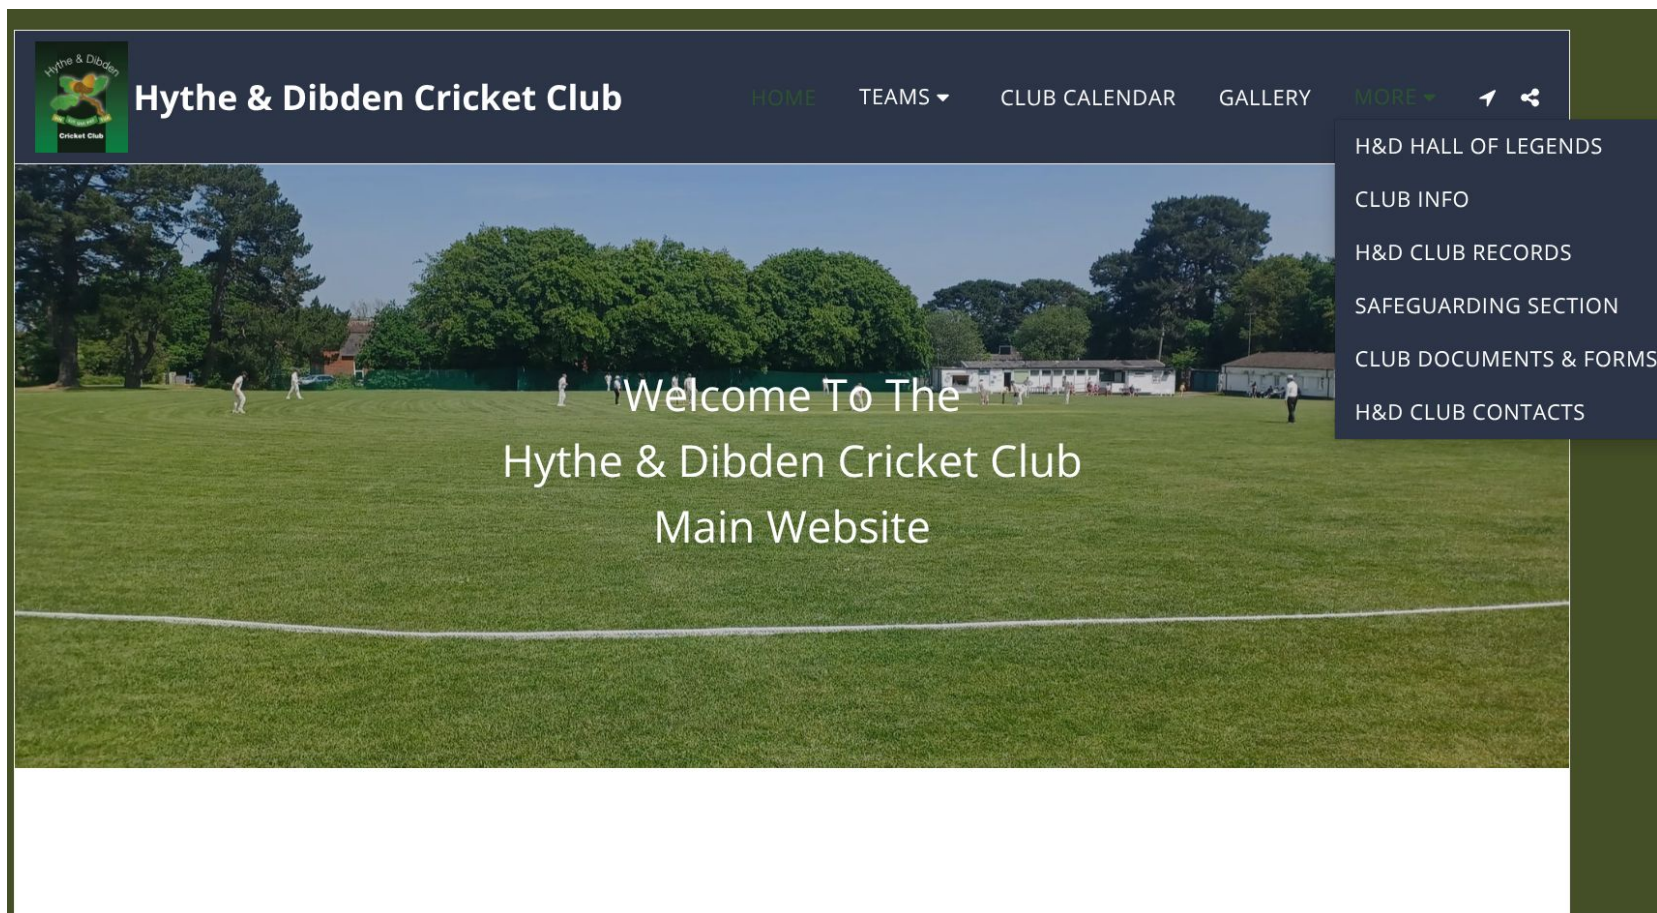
Hythe & Dibden
Cricket Club

Hythe & Dibden Cricket Club

HOME TEAMS CLUB CALENDAR GALLERY MORE

H&D HALL OF LEGENDS
CLUB INFO
H&D CLUB RECORDS
SAFEGUARDING SECTION
CLUB DOCUMENTS & FORMS
H&D CLUB CONTACTS

Welcome To The
Hythe & Dibden Cricket Club
Main Website